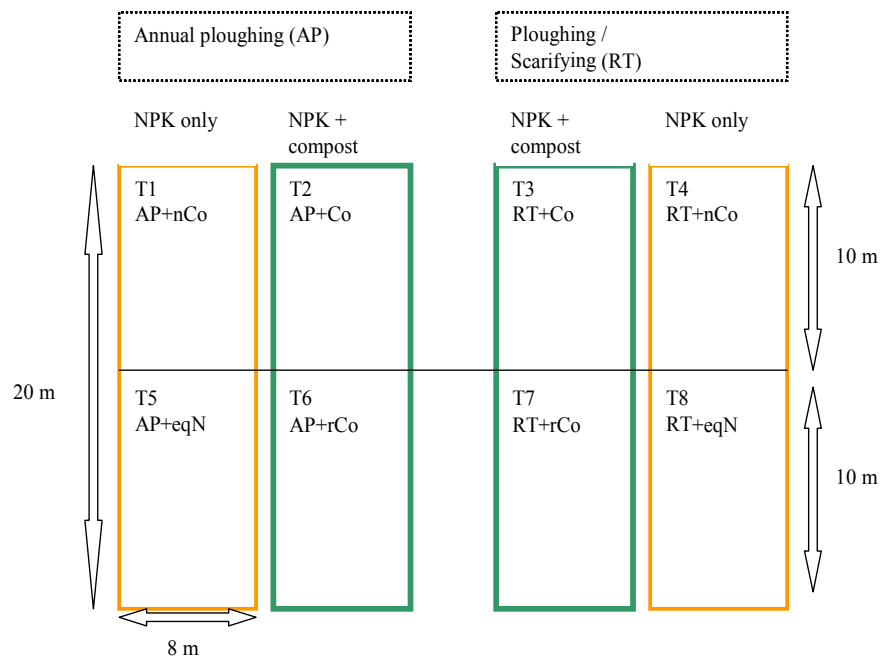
Annual ploughing (AP)

Ploughing / Scarifying (RT)

NPK only

NPK + compost

NPK + compost

NPK only

T1
AP+nCo

T2
AP+Co

T3
RT+Co

T4
RT+nCo

10 m

20 m

T5
AP+eqN

T6
AP+rCo

T7
RT+rCo

T8
RT+eqN

10 m

8 m